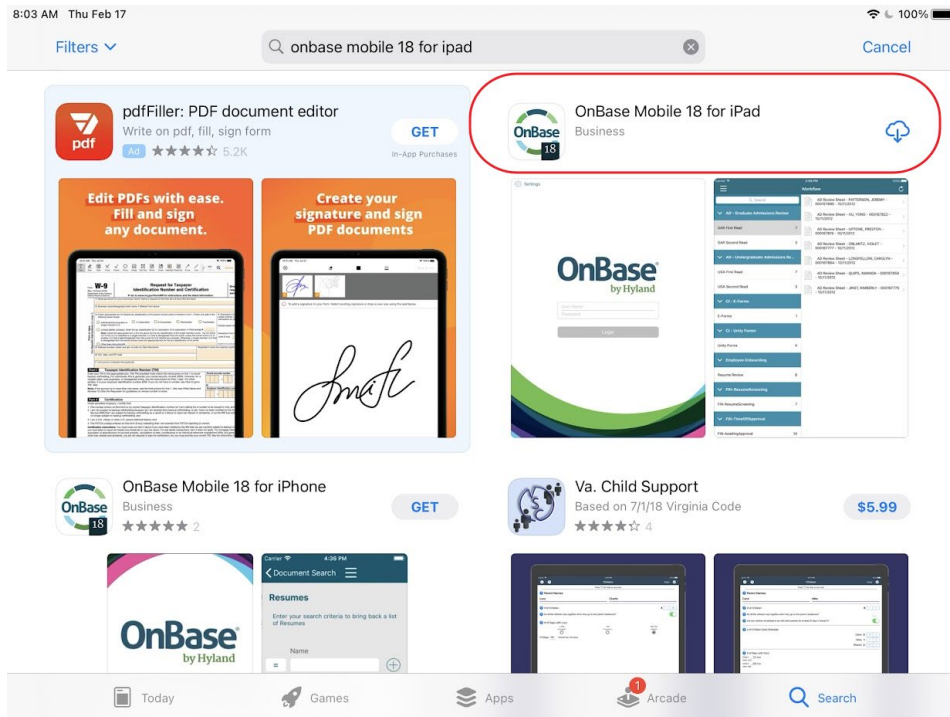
8:03 AM Thu Feb 17

100%

Filters

onbase mobile 18 for ipad

Cancel

pdfFiller: PDF document editor
Write on pdf, fill, sign form
Ad ★★★★☆ 5.2K

GET
In-App Purchases

Edit PDFs with ease. Fill and sign any document.

Create your signature and sign PDF documents

OnBase Mobile 18 for iPad
Business

OnBase by Hyland

OnBase Mobile 18 for iPhone
Business
★★★★★ 2

GET

Va. Child Support
Based on 7/1/18 Virginia Code
★★★★☆ 4

$5.99

OnBase by Hyland

Document Search

Resumes

Enter your search criteria to bring back a list of Resumes

Name

Today

Games

Apps

1
Arcade

Search